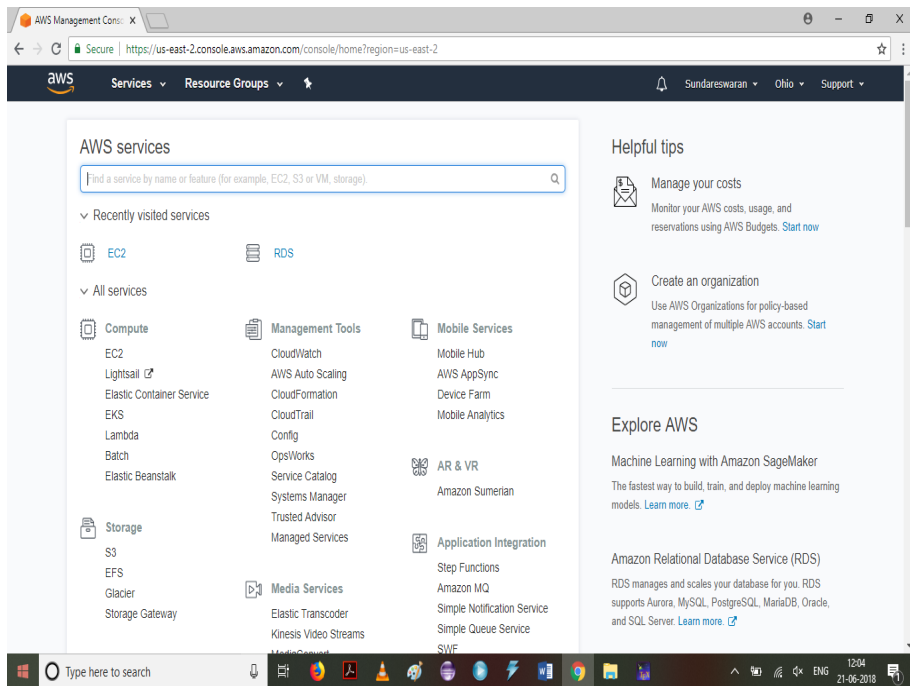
AWS Management Conso X

Secure | https://us-east-2.console.aws.amazon.com/console/home?region=us-east-2

aws Services Resource Groups Sundareswaran Ohio Support

AWS services

Find a service by name or feature (for example, EC2, S3 or VM, storage).

Recently visited services

EC2 RDS

All services

Compute
EC2
Lightsail
Elastic Container Service
EKS
Lambda
Batch
Elastic Beanstalk

Storage
S3
EFS
Glacier
Storage Gateway

Management Tools
CloudWatch
AWS Auto Scaling
CloudFormation
CloudTrail
Config
OpsWorks
Service Catalog
Systems Manager
Trusted Advisor
Managed Services

Media Services
Elastic Transcoder
Kinesis Video Streams
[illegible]

Mobile Services
Mobile Hub
AWS AppSync
Device Farm
Mobile Analytics

AR & VR
Amazon Sumerian

Application Integration
Step Functions
Amazon MQ
Simple Notification Service
Simple Queue Service
SWF

Helpful tips

Manage your costs
Monitor your AWS costs, usage, and reservations using AWS Budgets. Start now

Create an organization
Use AWS Organizations for policy-based management of multiple AWS accounts. Start now

Explore AWS

Machine Learning with Amazon SageMaker
The fastest way to build, train, and deploy machine learning models. Learn more.

Amazon Relational Database Service (RDS)
RDS manages and scales your database for you. RDS supports Aurora, MySQL, PostgreSQL, MariaDB, Oracle, and SQL Server. Learn more.

Type here to search

ENG 12:04 21-06-2018